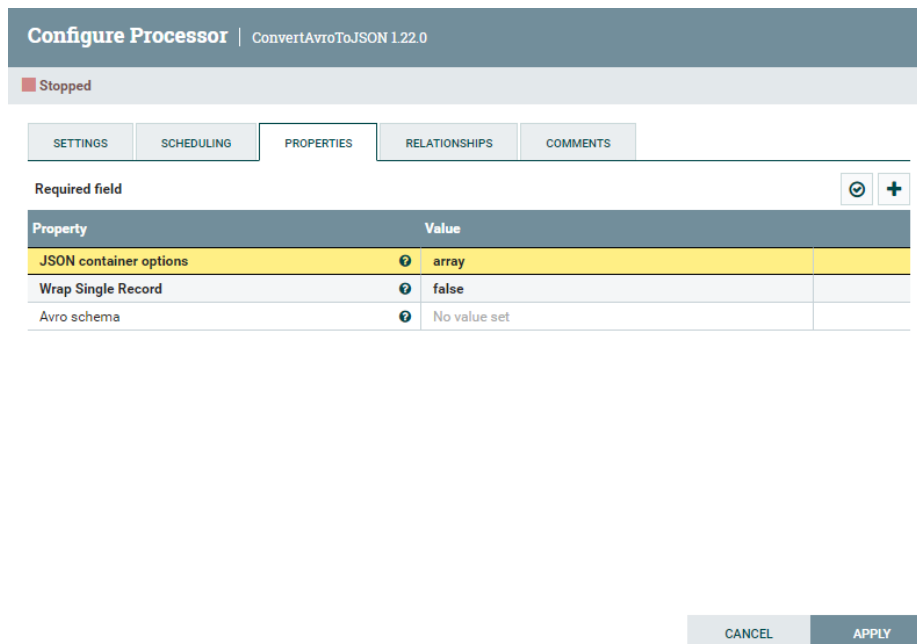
Configure Processor | ConvertAvroToJSON 1.22.0

Stopped

SETTINGS SCHEDULING PROPERTIES RELATIONSHIPS COMMENTS

Required field

| Property | Value |
|---|---|
| JSON container options | array |
| Wrap Single Record | false |
| Avro schema | No value set |

CANCEL APPLY